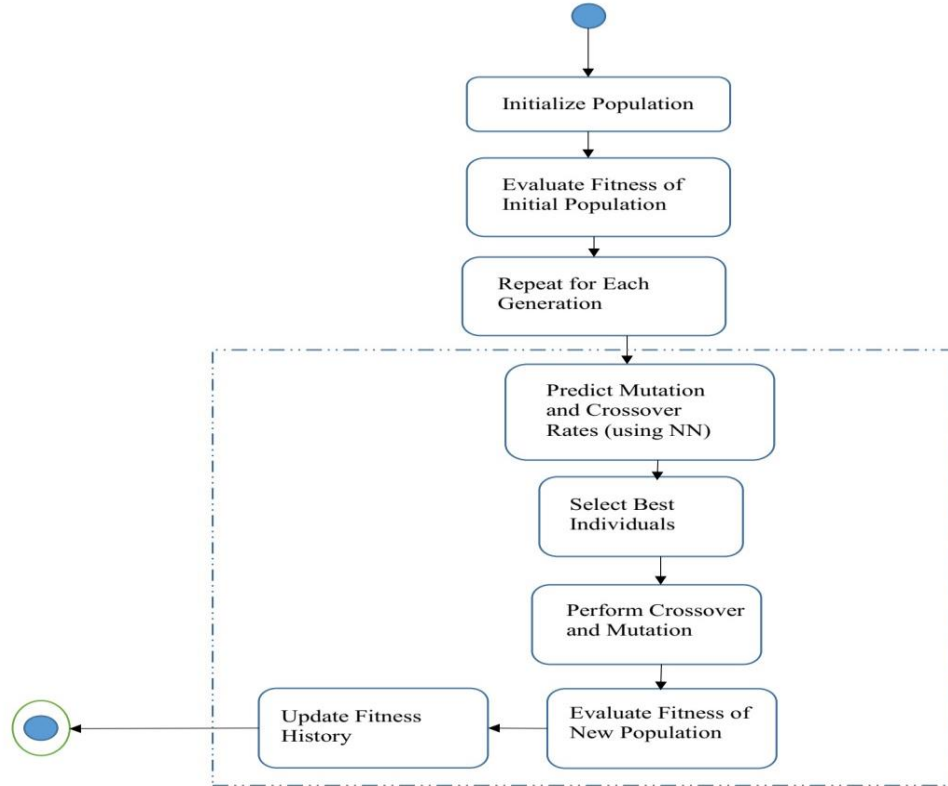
Initialize Population

Evaluate Fitness of Initial Population

Repeat for Each Generation

Predict Mutation and Crossover Rates (using NN)

Select Best Individuals

Perform Crossover and Mutation

Evaluate Fitness of New Population

Update Fitness History